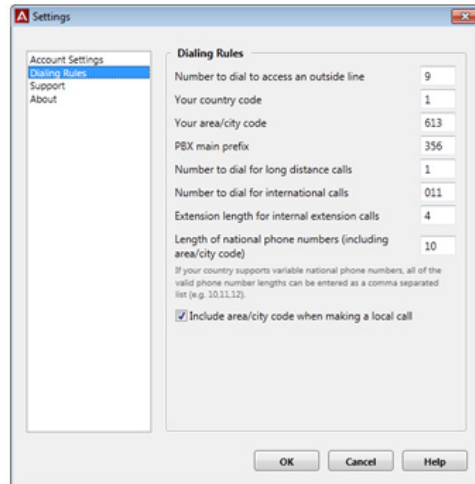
Settings

Account Settings
Dialing Rules
Support
About

Dialing Rules

Number to dial to access an outside line 9

Your country code 1

Your area/city code 613

PBX main prefix 356

Number to dial for long distance calls 1

Number to dial for international calls 011

Extension length for internal extension calls 4

Length of national phone numbers (including area/city code) 10

If your country supports variable national phone numbers, all of the valid phone number lengths can be entered as a comma separated list (e.g. 10,11,12).

Include area/city code when making a local call

OK Cancel Help